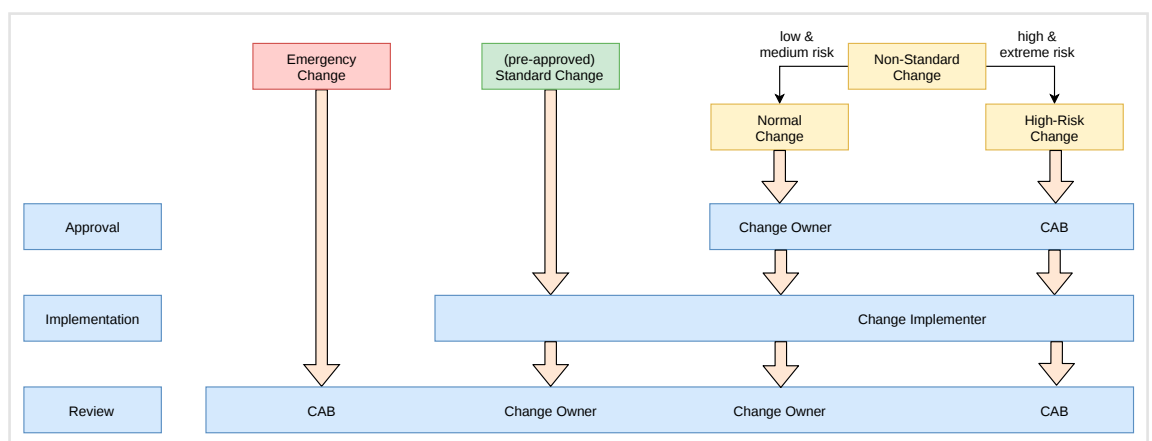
Emergency Change

(pre-approved) Standard Change

low & medium risk

Non-Standard Change

high & extreme risk

Normal Change

High-Risk Change

Approval

Change Owner

CAB

Implementation

Change Implementer

Review

CAB

Change Owner

Change Owner

CAB